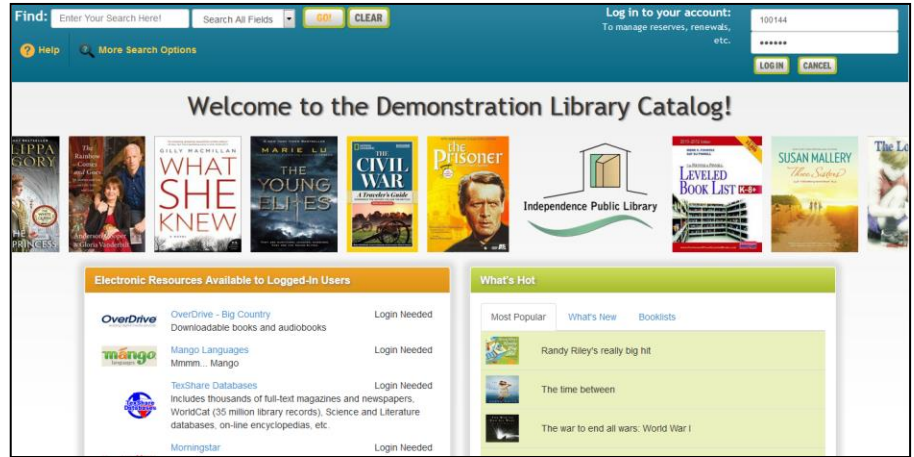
Find: Enter Your Search Here! Search All Fields GO! CLEAR

Help More Search Options

Log in to your account:
To manage reserves, renewals, etc.

100144

••••••

LOG IN CANCEL

Welcome to the Demonstration Library Catalog!

LIPPA GORY HE PRINCESS

The Rainbow Comes and Goes Anderson Cooper Gloria Vanderbilt

GILLY MACMILLAN WHAT SHE KNEW

MARIE LU THE YOUNG ELITES

THE CIVIL WAR A Traveler's Guide

the Prisoner

Independence Public Library

LEVELED BOOK LIST K-8

SUSAN MALLERY Three Sisters

The Le

Electronic Resources Available to Logged-In Users

OverDrive OverDrive - Big Country Login Needed
Downloadable books and audiobooks

mango languages Mango Languages Login Needed
Mmmm... Mango

TexShare Databases TexShare Databases Login Needed
Includes thousands of full-text magazines and newspapers, WorldCat (35 million library records), Science and Literature databases, on-line encyclopedias, etc.

Morningstar Login Needed

What's Hot

Most Popular What's New Booklists

Randy Riley's really big hit

The time between

The war to end all wars: World War I